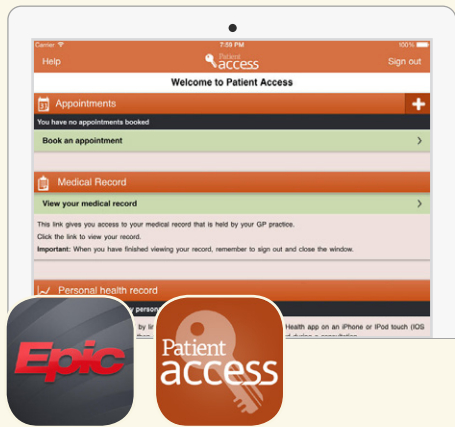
Carrier 7:59 PM 100%

Help Patient access Sign out

Welcome to Patient Access

Appointments

You have no appointments booked

Book an appointment

Medical Record

View your medical record

This link gives you access to your medical record that is held by your GP practice.

Click the link to view your record.

Important: When you have finished viewing your record, remember to sign out and close the window.

Personal health record

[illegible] person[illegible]

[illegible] by li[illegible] Health app on an iPhone or iPod touch (iOS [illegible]

Epic

Patient access